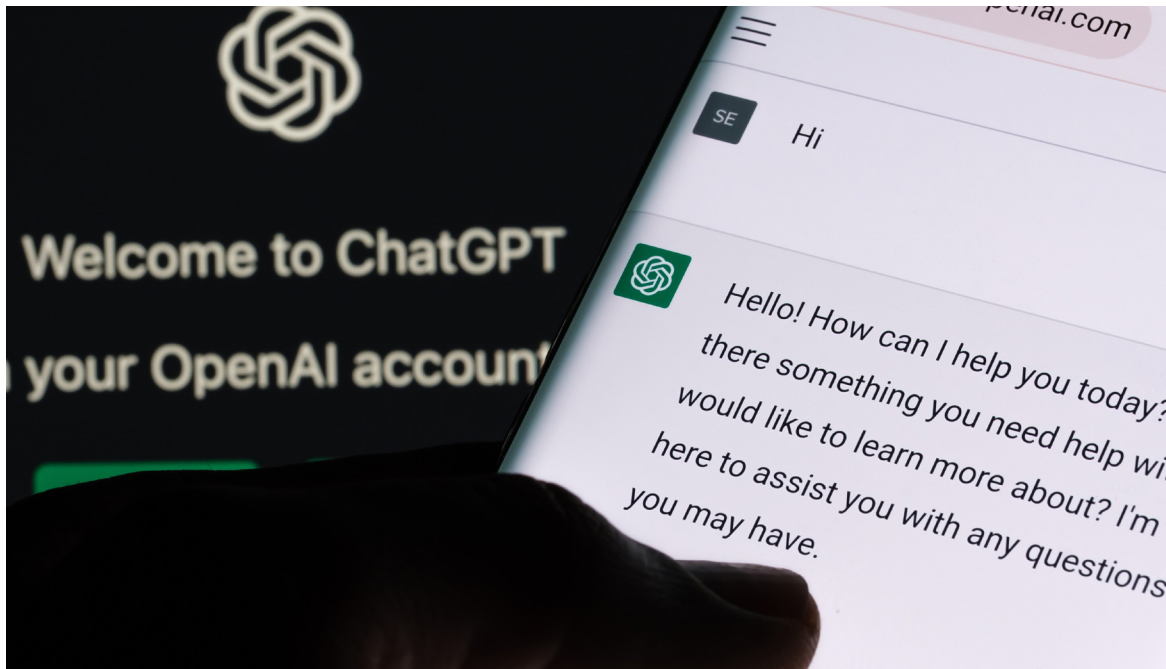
Welcome to ChatGPT

your OpenAI account

penai.com

SE

Hi

Hello! How can I help you today? there something you need help wi would like to learn more about? I'm here to assist you with any questions you may have.